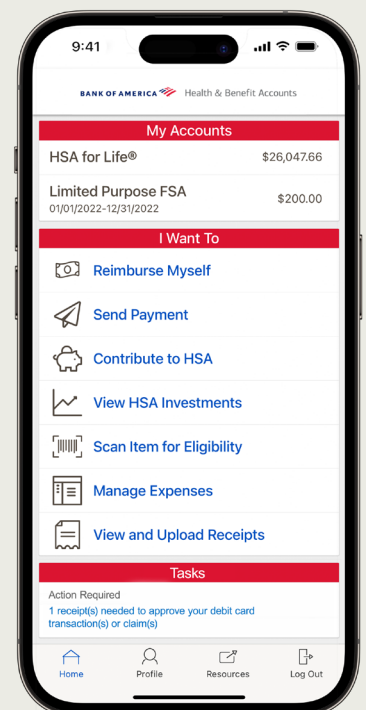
9:41

BANK OF AMERICA Health & Benefit Accounts

My Accounts

HSA for Life® $26,047.66

Limited Purpose FSA
01/01/2022-12/31/2022 $200.00

I Want To

Reimburse Myself

Send Payment

Contribute to HSA

View HSA Investments

Scan Item for Eligibility

Manage Expenses

View and Upload Receipts

Tasks

Action Required
1 receipt(s) needed to approve your debit card transaction(s) or claim(s)

Home Profile Resources Log Out